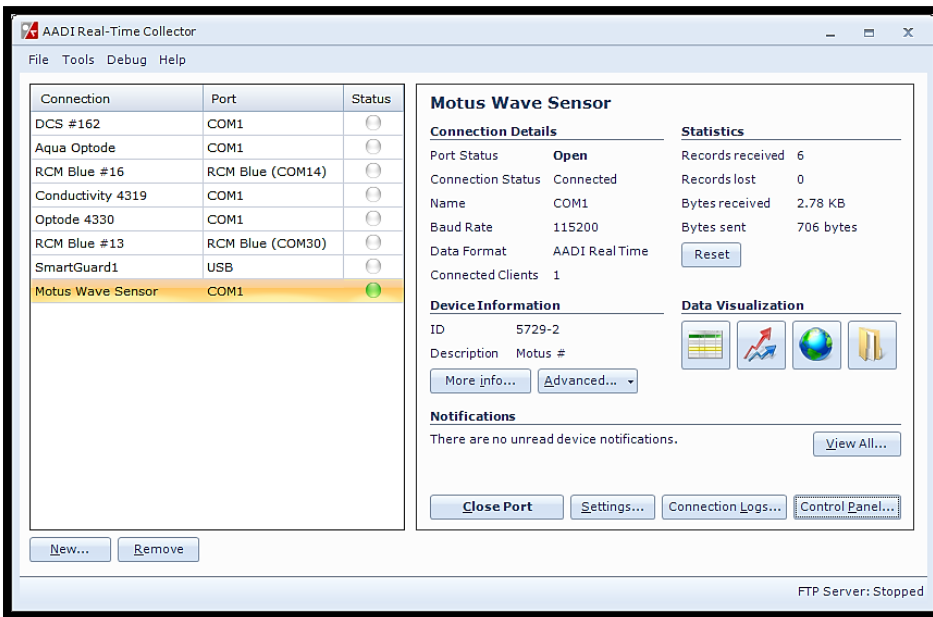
AADI Real-Time Collector

File Tools Debug Help

| Connection | Port | Status |
|---|---|---|
| DCS #162 | COM1 | |
| Aqua Optode | COM1 | |
| RCM Blue #16 | RCM Blue (COM14) | |
| Conductivity 4319 | COM1 | |
| Optode 4330 | COM1 | |
| RCM Blue #13 | RCM Blue (COM30) | |
| SmartGuard1 | USB | |
| Motus Wave Sensor | COM1 | |

New... Remove

Motus Wave Sensor

Connection Details

Port Status Open
Connection Status Connected
Name COM1
Baud Rate 115200
Data Format AADI Real Time
Connected Clients 1

Statistics

Records received 6
Records lost 0
Bytes received 2.78 KB
Bytes sent 706 bytes

Reset

Device Information

ID 5729-2
Description Motus #

More info... Advanced...

Data Visualization

Notifications

There are no unread device notifications.

View All...

Close Port Settings... Connection Logs... Control Panel...

FTP Server: Stopped